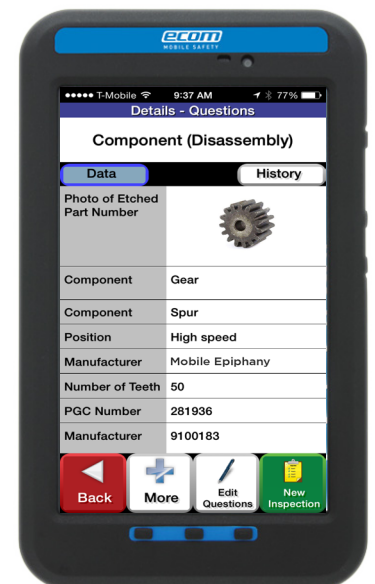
ecom
MOBILE SAFETY

●●●●● T-Mobile 9:37 AM 77%
Details - Questions

Component (Disassembly)

Data
History

| | |
|---|---|
| Photo of Etched Part Number | |
| Component | Gear |
| Component | Spur |
| Position | High speed |
| Manufacturer | Mobile Epiphany |
| Number of Teeth | 50 |
| PGC Number | 281936 |
| Manufacturer | 9100183 |

Back
More
Edit Questions
New Inspection